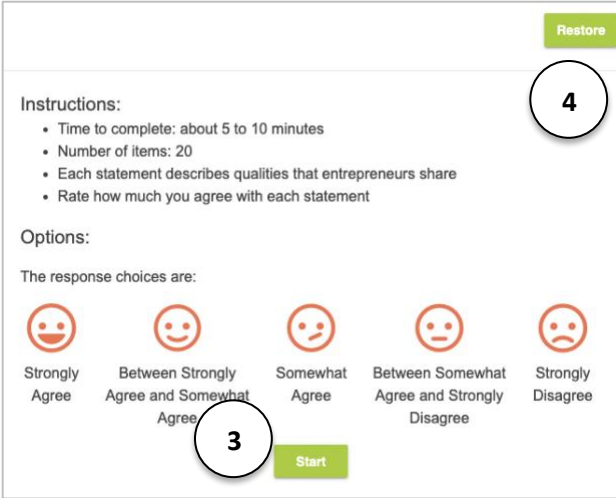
Restore

4

Instructions:

- Time to complete: about 5 to 10 minutes
- Number of items: 20
- Each statement describes qualities that entrepreneurs share
- Rate how much you agree with each statement

Options:

The response choices are:

Strongly Agree

Between Strongly Agree and Somewhat Agree

Somewhat Agree

Between Somewhat Agree and Strongly Disagree

Strongly Disagree

3

Start